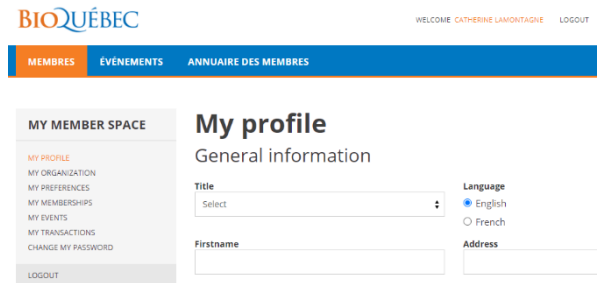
BIOQUÉBEC

WELCOME CATHERINE LAMONTAGNE LOGOUT

MEMBRES ÉVÉNEMENTS ANNUAIRE DES MEMBRES

MY MEMBER SPACE

MY PROFILE
MY ORGANIZATION
MY PREFERENCES
MY MEMBERSHIPS
MY EVENTS
MY TRANSACTIONS
CHANGE MY PASSWORD

LOGOUT

My profile

General information

Title
Select

Language
English
French

Firstname

Address